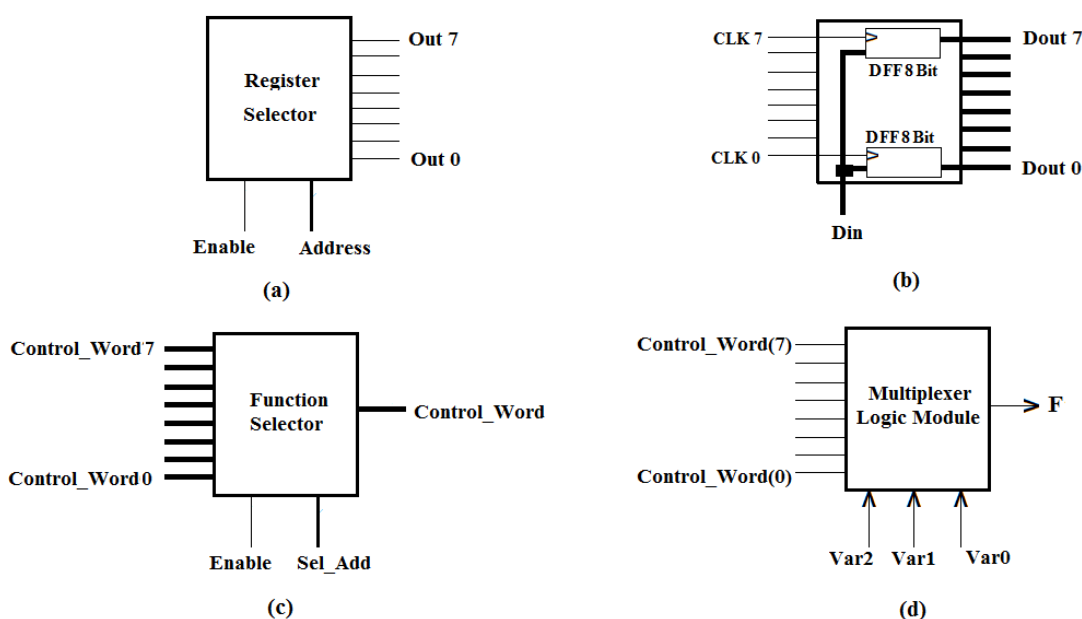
Register Selector

Out 7

Out 0

Enable

Address

(a)

CLK 7

DFF 8 Bit

Dout 7

DFF 8 Bit

CLK 0

Dout 0

Din

(b)

Control_Word 7

Function Selector

Control_Word

Control_Word 0

Enable

Sel_Add

(c)

Control_Word(7)

Multiplexer Logic Module

F

Control_Word(0)

Var2

Var1

Var0

(d)